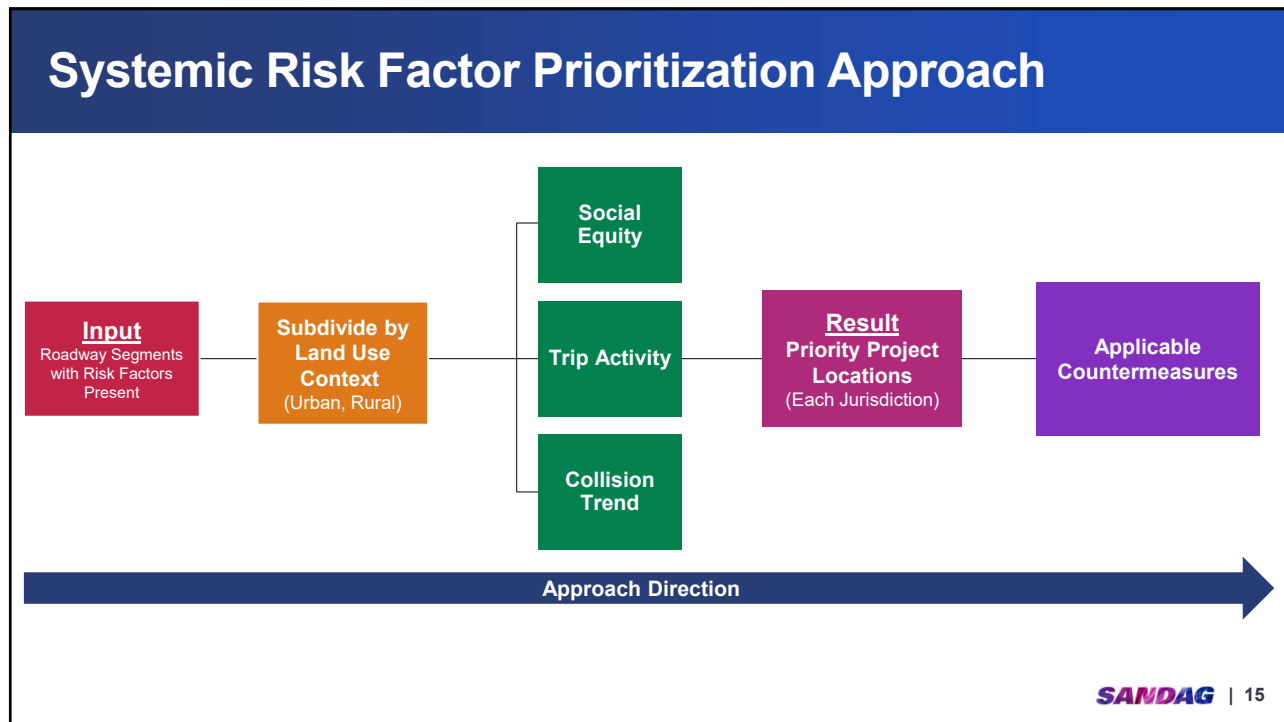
Systemic Risk Factor Prioritization Approach

Input
Roadway Segments with Risk Factors Present

Subdivide by Land Use Context
(Urban, Rural)

Social Equity

Trip Activity

Collision Trend

Result
Priority Project Locations
(Each Jurisdiction)

Applicable Countermeasures

Approach Direction

SANDAG | 15